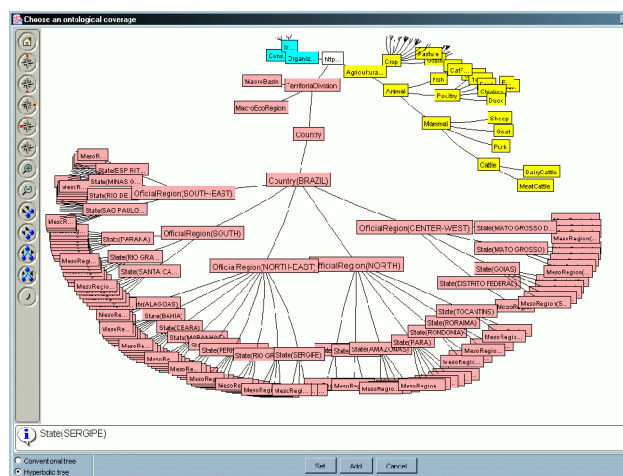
Choose an ontological coverage

Conc
Organiz...
http...
Agricultura...
Crop
Pasture
Grain
Fish
Catt...
Poultry
Chicken
Duck
Animal
Mammal
Sheep
Goat
Pork
Cattle
DairyCattle
MeatCattle
MacroBasin
TerritorialDivision
MacroEcoRegion
Country
Country(BRAZIL)
OfficialRegion(SOUTH-EAST)
State(ESPIRIT...
State(MINAS G...
State(RIO DE...
State(SAO PAULO...
OfficialRegion(SOUTH)
State(PARANA)
State(RIO GRA...
State(SANTA CA...
OfficialRegion(NORTH-EAST)
OfficialRegion(NORTH)
OfficialRegion(CENTER-WEST)
State(MATO GROSSO D...
State(MATO GROSSO)
State(GOIAS)
State(DISTRITO FEDERAL)
State(TOCANTINS)
State(RORAIMA)
State(RONDONIA)
State(PARA)
State(AMAZONAS)
State(ALAGOAS)
State(BAHIA)
State(CEARA)
State(MARANHAO)
State(PER...
State(RIO GR...
State(SERGIPE)
MesoR...
MesoRegion(...
MesoRegi...
MesoRegion(S...

State(SERGIPE)

Conventional tree
Hyperbolic tree
Set
Add
Cancel